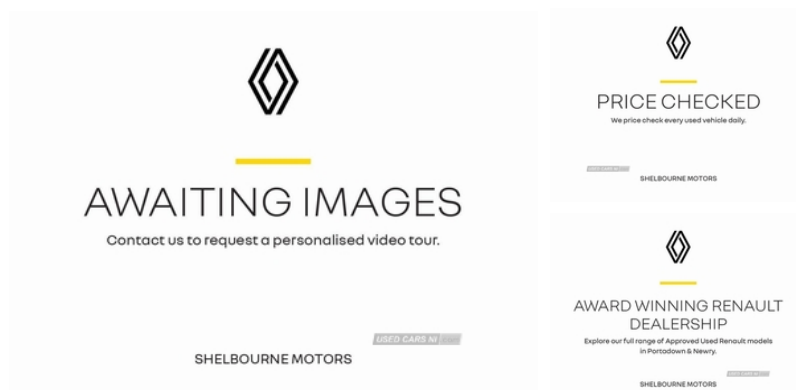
AWAITING IMAGES

Contact us to request a personalised video tour.

USED CARS NI

SHELBOURNE MOTORS

PRICE CHECKED

We price check every used vehicle daily.

USED CARS NI

SHELBOURNE MOTORS

AWARD WINNING RENAULT DEALERSHIP

Explore our full range of Approved Used Renault models in Portadown & Newry.

USED CARS NI

SHELBOURNE MOTORS